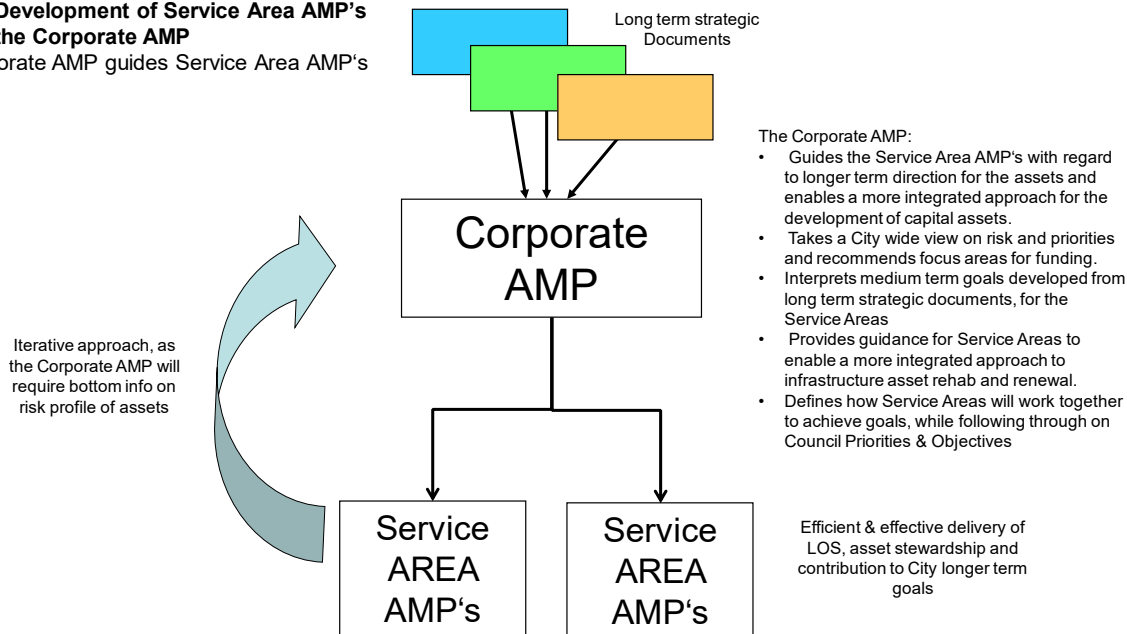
Development of Service Area AMP’s the Corporate AMP
orate AMP guides Service Area AMP‘s

Long term strategic Documents

Corporate AMP

The Corporate AMP:
• Guides the Service Area AMP‘s with regard to longer term direction for the assets and enables a more integrated approach for the development of capital assets.
• Takes a City wide view on risk and priorities and recommends focus areas for funding.
• Interprets medium term goals developed from long term strategic documents, for the Service Areas
• Provides guidance for Service Areas to enable a more integrated approach to infrastructure asset rehab and renewal.
• Defines how Service Areas will work together to achieve goals, while following through on Council Priorities & Objectives

Iterative approach, as the Corporate AMP will require bottom info on risk profile of assets

Service AREA AMP‘s

Service AREA AMP‘s

Efficient & effective delivery of LOS, asset stewardship and contribution to City longer term goals